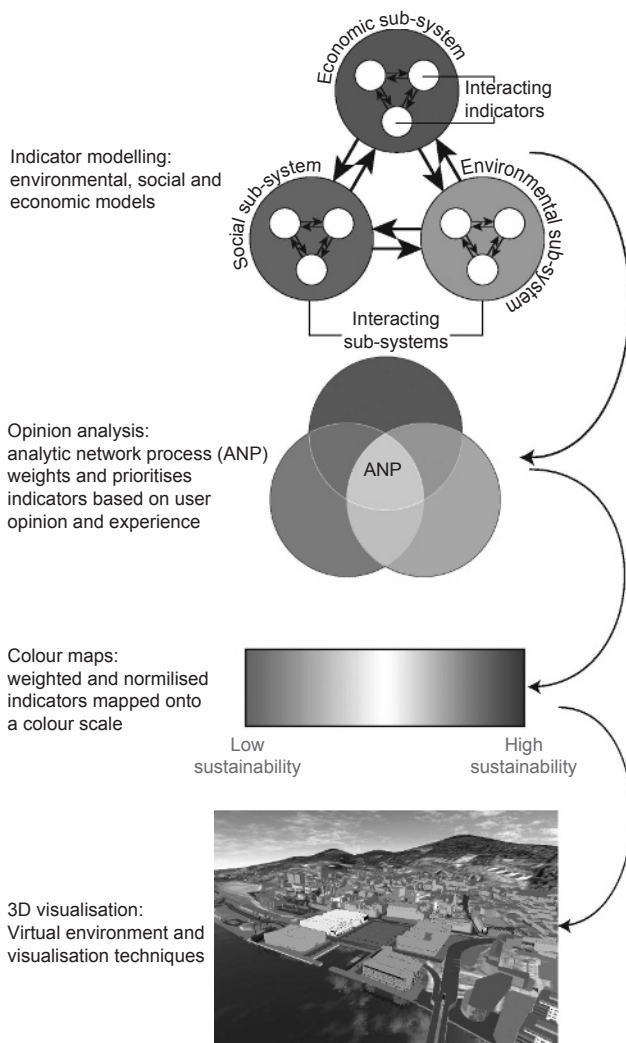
Economic sub-system

Interacting indicators

Indicator modelling: environmental, social and economic models

Social sub-system

Environmental sub-system

Interacting sub-systems

Opinion analysis: analytic network process (ANP) weights and prioritises indicators based on user opinion and experience

ANP

Colour maps: weighted and normilised indicators mapped onto a colour scale

Low sustainability

High sustainability

3D visualisation: Virtual environment and visualisation techniques